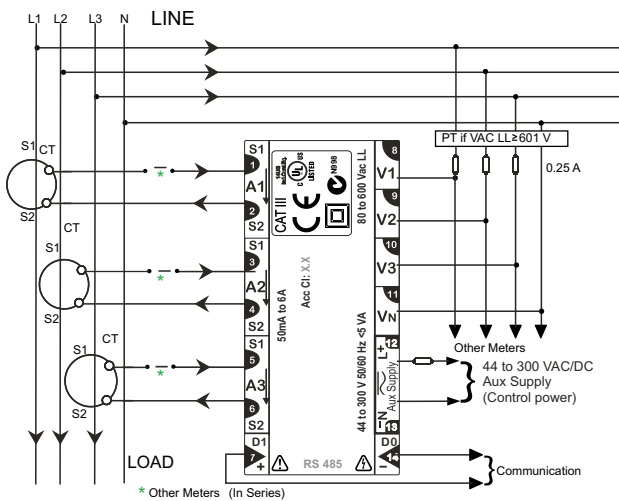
L1 L2 L3 N LINE

PT if VAC LL≥601 V

0.25 A

S1 CT S2

CT S1 S2

CT S1 S2

*

*

*

S1 1 A1 2 S2

S1 3 A2 4 S2

S1 5 A3 6 S2

D1 7 +

CAT III

N998

LISTED

8 V1

9 V2

10 V3

11 VN

80 to 600 Vac LL

50mA to 6A

Acc Cl: X.X

44 to 300 V 50/60 Hz <5 VA

L+ 12

N– 13

Aux Supply

D0 14 –

RS 485

Other Meters

44 to 300 VAC/DC Aux Supply (Control power)

Communication

LOAD

* Other Meters (In Series)